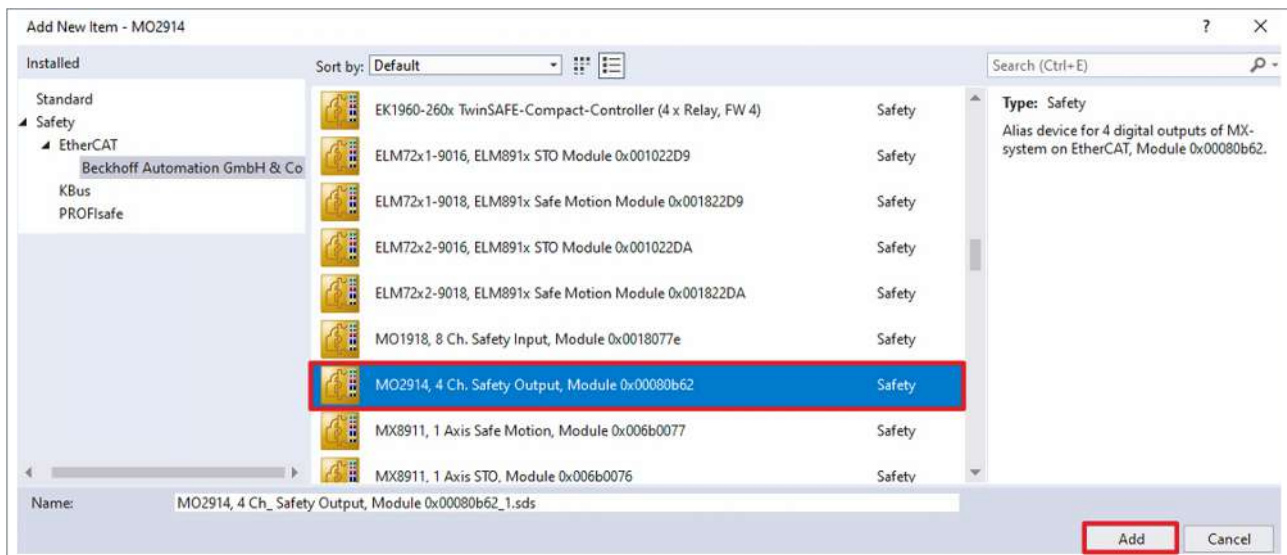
Add New Item - MO2914

?

Installed

Standard
Safety
EtherCAT
Beckhoff Automation GmbH & Co
KBus
PROFIsafe

Sort by: Default

Search (Ctrl+E)

| | |
|---|---|
| EK1960-260x TwinSAFE-Compact-Controller (4 x Relay, FW 4) | Safety |
| ELM72x1-9016, ELM891x STO Module 0x001022D9 | Safety |
| ELM72x1-9018, ELM891x Safe Motion Module 0x001822D9 | Safety |
| ELM72x2-9016, ELM891x STO Module 0x001022DA | Safety |
| ELM72x2-9018, ELM891x Safe Motion Module 0x001822DA | Safety |
| MO1918, 8 Ch. Safety Input, Module 0x0018077e | Safety |
| MO2914, 4 Ch. Safety Output, Module 0x00080b62 | Safety |
| MX8911, 1 Axis Safe Motion, Module 0x006b0077 | Safety |
| MX8911, 1 Axis STO, Module 0x006b0076 | Safety |

Type: Safety

Alias device for 4 digital outputs of MX-system on EtherCAT, Module 0x00080b62.

Name: MO2914, 4 Ch_ Safety Output, Module 0x00080b62_1.sds

Add

Cancel